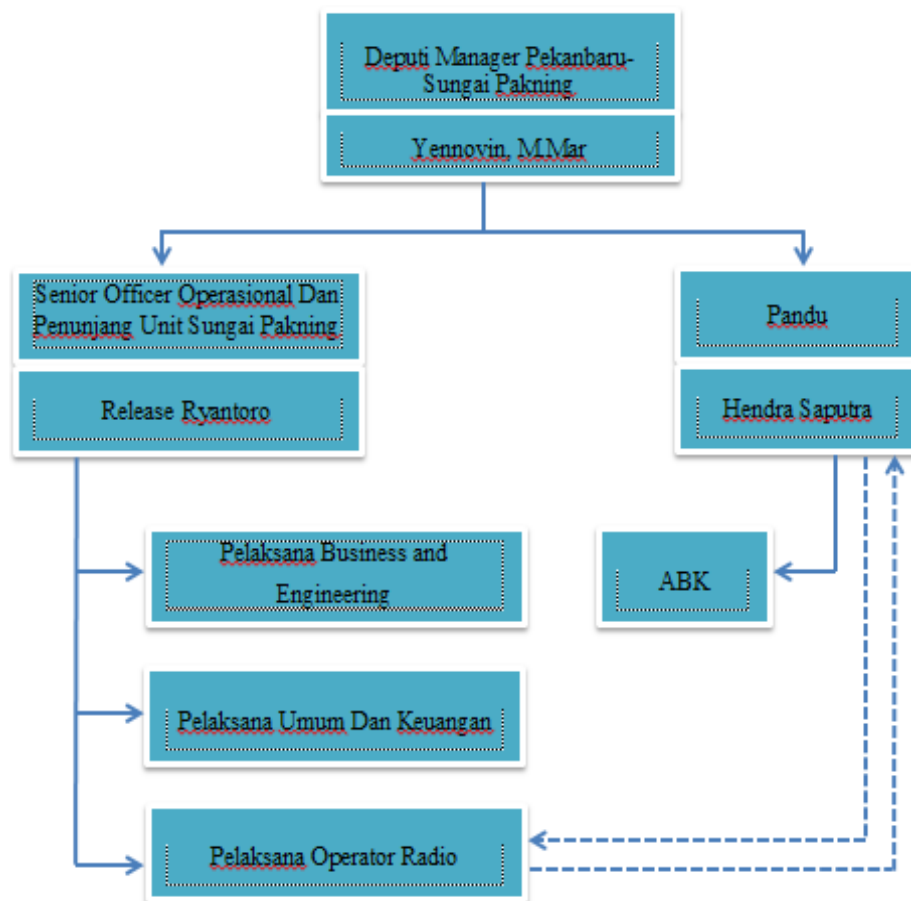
Deputi Manager Pekanbaru-Sungai Pakning

Yennovin, M.Mar

Senior Officer Operasional Dan Penunjang Unit Sungai Pakning

Release Ryantoro

Pandu

Hendra Saputra

Pelaksana Business and Engineering

ABK

Pelaksana Umum Dan Keuangan

Pelaksana Operator Radio